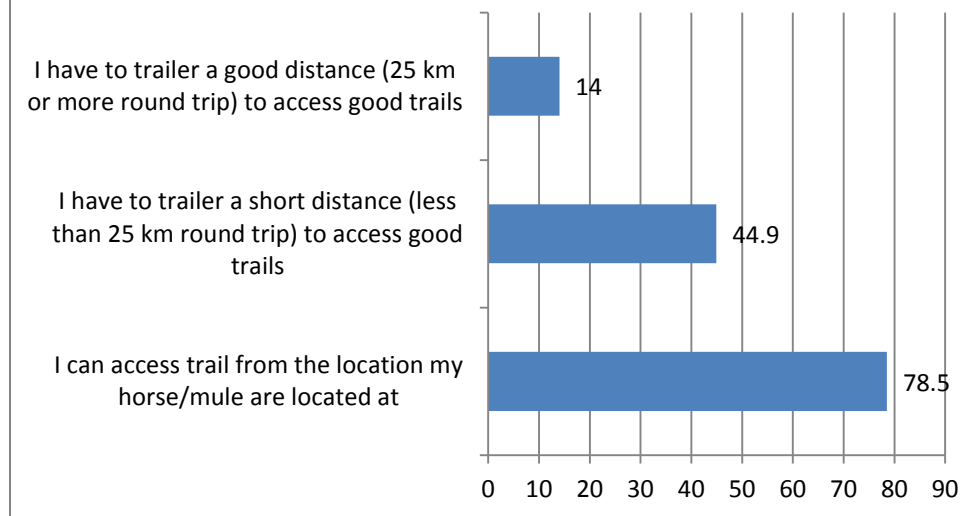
I have to trailer a good distance (25 km or more round trip) to access good trails

14

I have to trailer a short distance (less than 25 km round trip) to access good trails

44.9

I can access trail from the location my horse/mule are located at

78.5

0 10 20 30 40 50 60 70 80 90